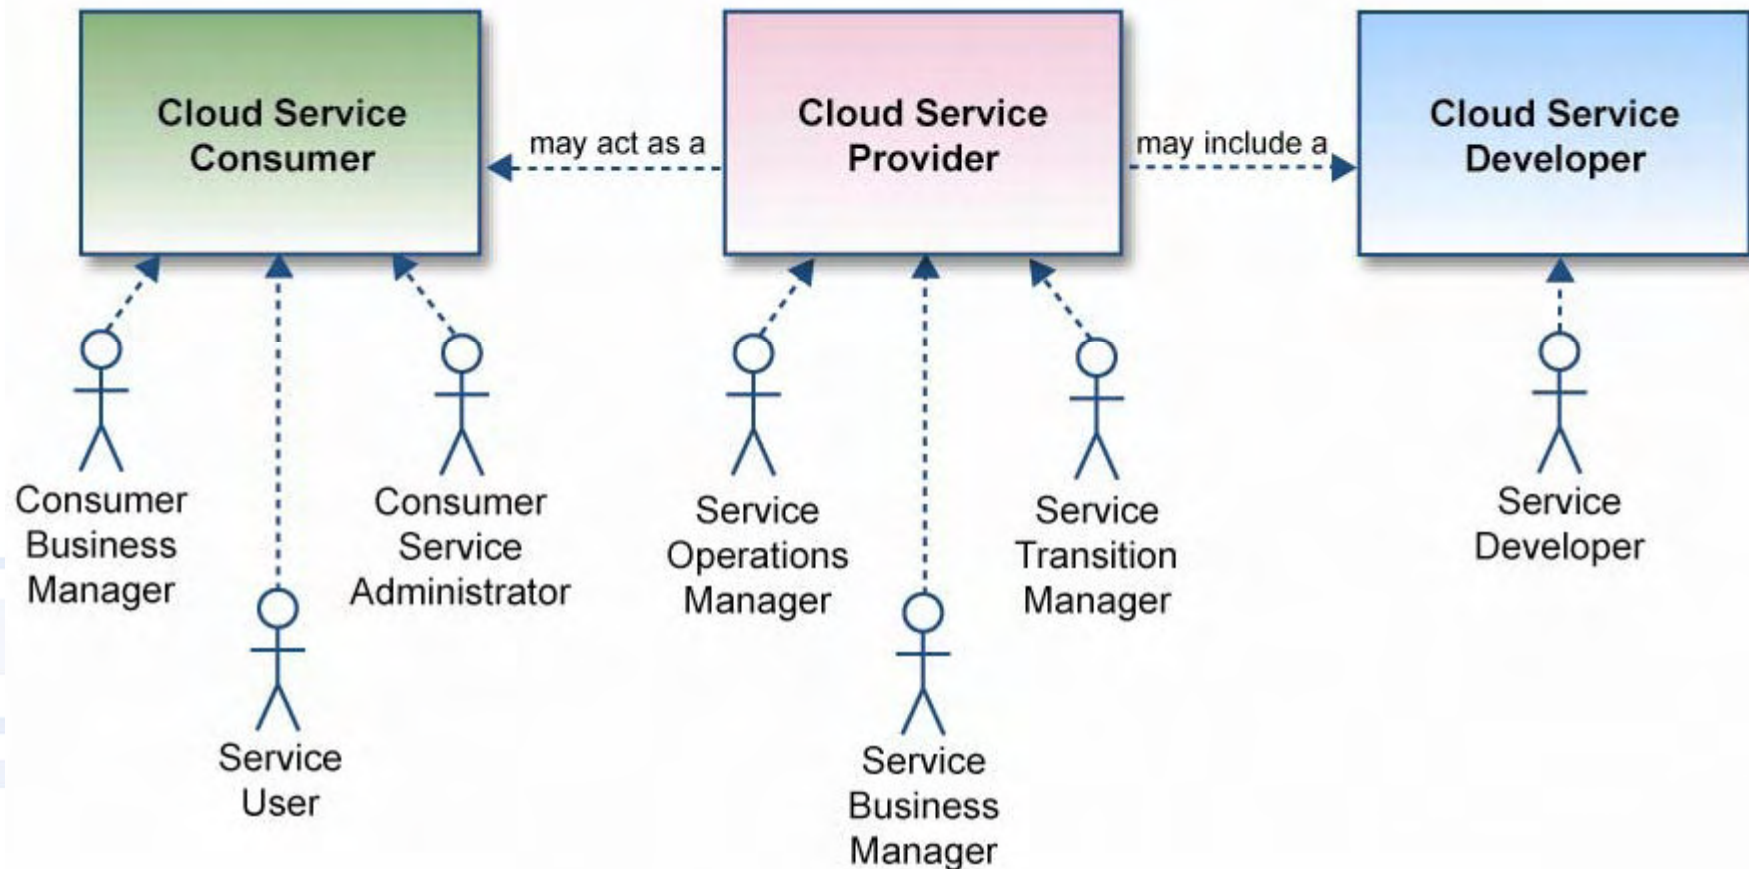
Cloud Service Consumer

may act as a

Cloud Service Provider

may include a

Cloud Service Developer

Consumer Business Manager

Service User

Consumer Service Administrator

Service Operations Manager

Service Business Manager

Service Transition Manager

Service Developer